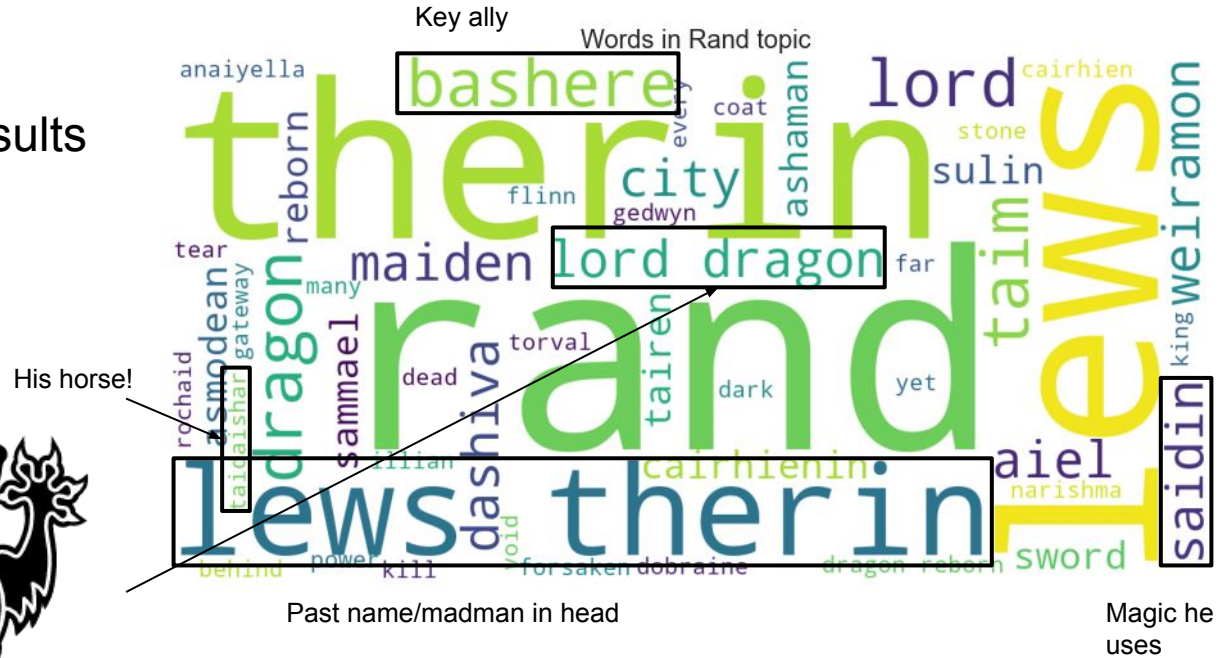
sults

Key ally

Words in Rand topic

anaiyella
bashere
therin
lord
cairhien
lews
coat
every
ashaman
stone
weiramon
reborn
city
sulin
flinn
gedwyn
tear
maiden
lord dragon
taim
far
dragon
many
gateway
asmodean
sammael
rochaid
torval
tairen
king
rand
dead
dashiva
dark
yet
taidaishar
illian
cairhienin
aiel
saidin
lews therin
narishma
void
power
sword
behind
kill
forsaken
dobraine
dragon reborn

His horse!

Past name/madman in head

Magic he uses